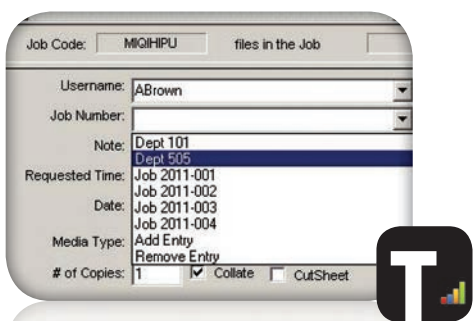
Job Code: MIQIHIPU files in the Job

Username: ABrown

Job Number:

Note:

Requested Time:

Date:

Media Type:

# of Copies: 1

Dept 101
Dept 505
Job 2011-001
Job 2011-002
Job 2011-003
Job 2011-004
Add Entry
Remove Entry

Collate

CutSheet